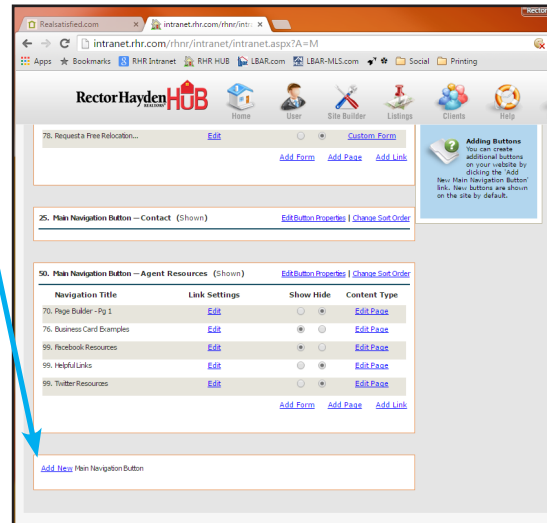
Realsatisfied.com ×
intranet.rhr.com/rhnr/intr ×
Rector

intranet.rhr.com/rhnr/intranet/intranet.aspx?A=M

Apps Bookmarks RHR Intranet RHR HUB LBAR.com LBAR-MLS.com Social Printing

RectorHayden REALTORS HUB Home User Site Builder Listings Clients Help

78. Request a Free Relocation... Edit Custom Form

Add Form Add Page Add Link

Adding Buttons
You can create additional buttons on your website by clicking the 'Add New Main Navigation Button' link. New buttons are shown on the site by default.

25. Main Navigation Button -- Contact (Shown) Edit Button Properties | Change Sort Order

50. Main Navigation Button -- Agent Resources (Shown) Edit Button Properties | Change Sort Order

| Navigation Title | Link Settings | Show Hide | Content Type |
|---|---|---|---|
| 70. Page Builder - Pg 1 | Edit | | Edit Page |
| 76. Business Card Examples | Edit | | Edit Page |
| 99. Facebook Resources | Edit | | Edit Page |
| 99. Helpful Links | Edit | | Edit Page |
| 99. Twitter Resources | Edit | | Edit Page |

Add Form Add Page Add Link

Add New Main Navigation Button